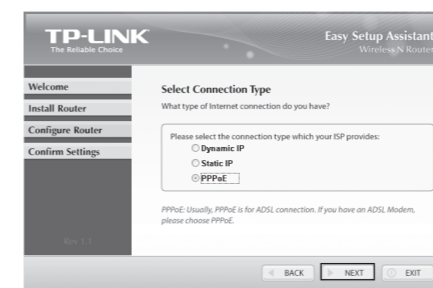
TP-LINK
The Reliable Choice

Easy Setup Assistant
Wireless N Router

Welcome
Install Router
Configure Router
Confirm Settings

Rev 1.1

Select Connection Type
What type of Internet connection do you have?

Please select the connection type which your ISP provides:
Dynamic IP
Static IP
PPPoE

PPPoE: Usually, PPPoE is for ADSL connection. If you have an ADSL Modem, please choose PPPoE.

BACK
NEXT
EXIT